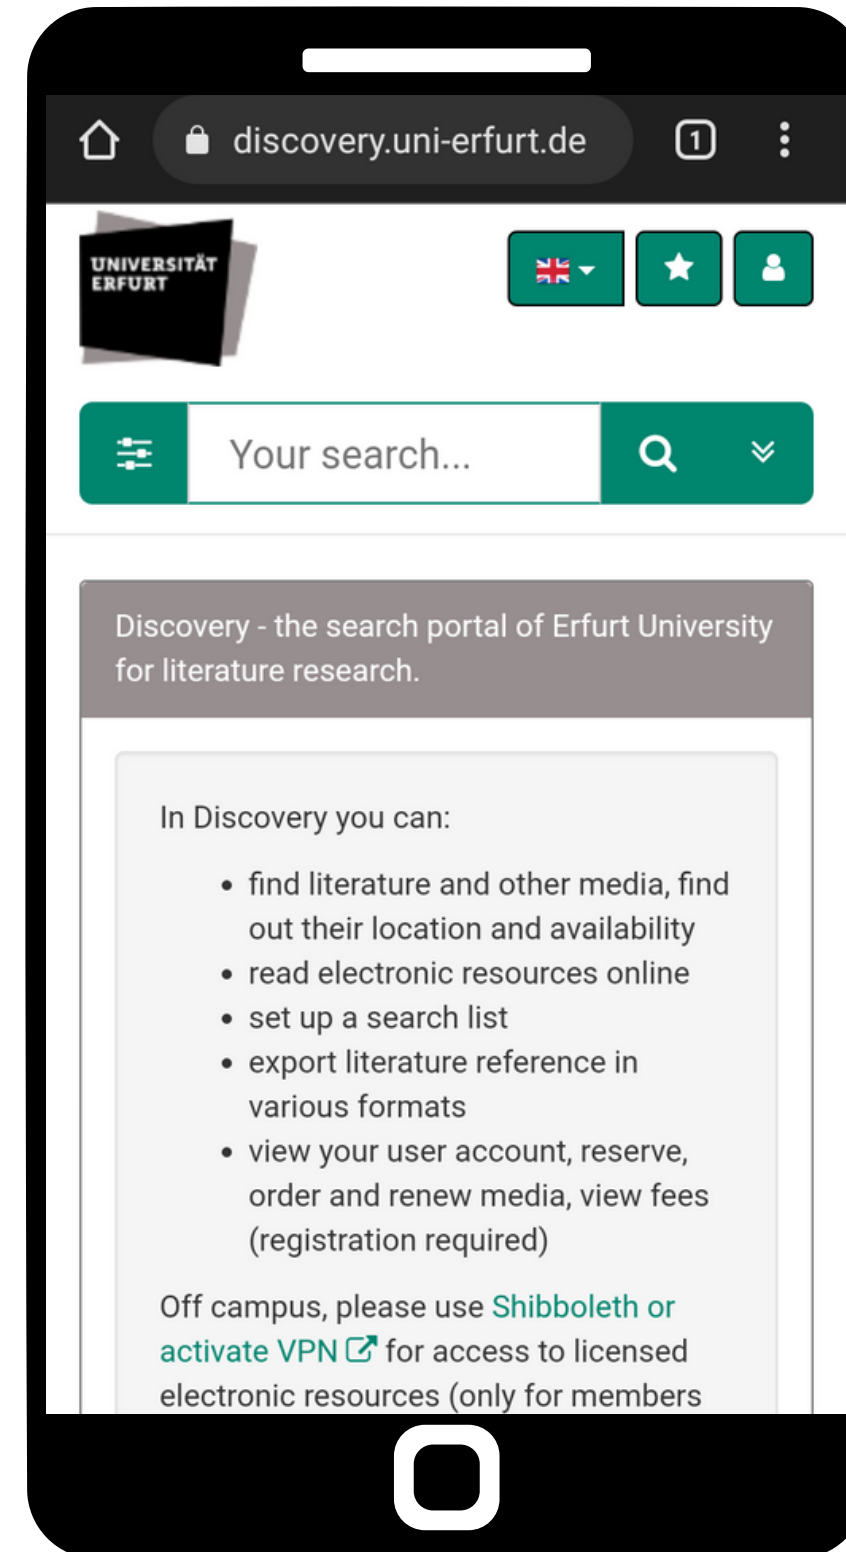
discovery.uni-erfurt.de

1

UNIVERSITÄT ERFURT

Your search...

Discovery - the search portal of Erfurt University for literature research.

In Discovery you can:

- find literature and other media, find out their location and availability
- read electronic resources online
- set up a search list
- export literature reference in various formats
- view your user account, reserve, order and renew media, view fees (registration required)

Off campus, please use Shibboleth or activate VPN for access to licensed electronic resources (only for members